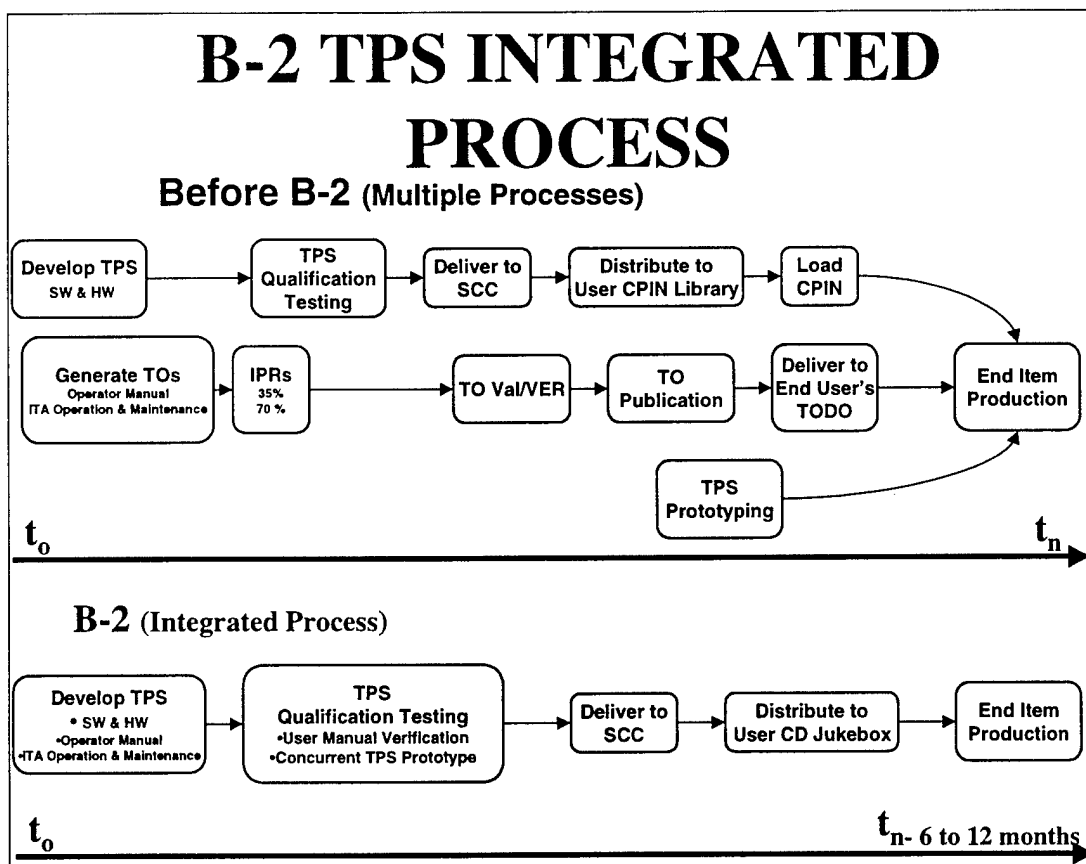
B-2 TPS INTEGRATED PROCESS

Before B-2 (Multiple Processes)

Develop TPS
SW & HW

TPS Qualification Testing

Deliver to SCC

Distribute to User CPIN Library

Load CPIN

Generate TOs
Operator Manual
ITA Operation & Maintenance

IPRs
35%
70 %

TO Val/VER

TO Publication

Deliver to End User's TODO

End Item Production

TPS Prototyping

$t_o$

$t_n$

B-2 (Integrated Process)

Develop TPS
• SW & HW
•Operator Manual
•ITA Operation & Maintenance

TPS Qualification Testing
•User Manual Verification
•Concurrent TPS Prototype

Deliver to SCC

Distribute to User CD Jukebox

End Item Production

$t_o$

$t_{n-}$ 6 to 12 months